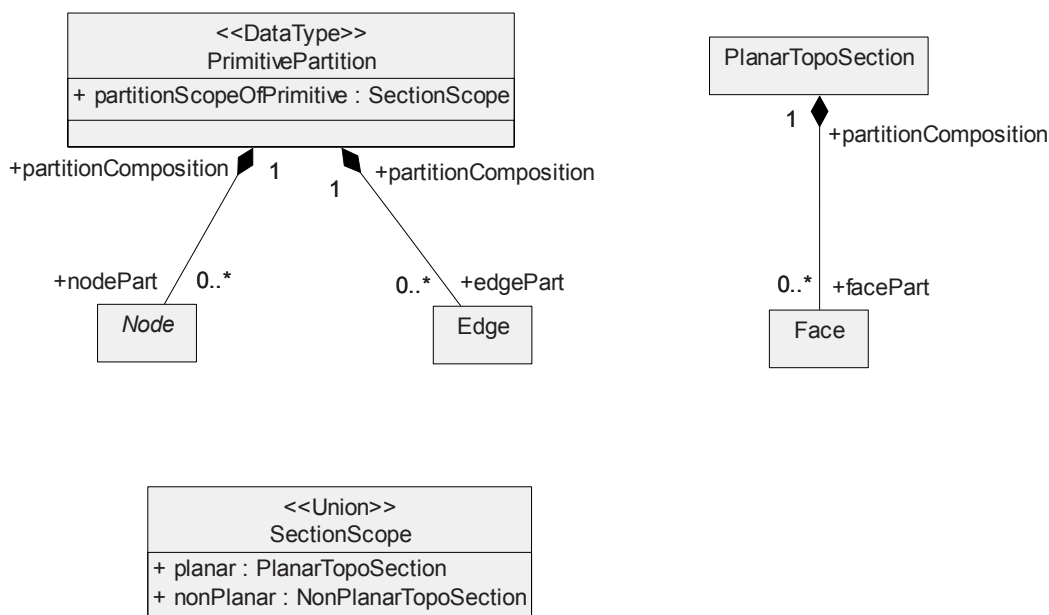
<<DataType>>
PrimitivePartition
+ partitionScopeOfPrimitive : SectionScope

+partitionComposition
1
1
+partitionComposition

+nodePart
0..*
Node

0..*
+edgePart
Edge

PlanarTopoSection
1
+partitionComposition
0..*
+facePart
Face

<<Union>>
SectionScope
+ planar : PlanarTopoSection
+ nonPlanar : NonPlanarTopoSection